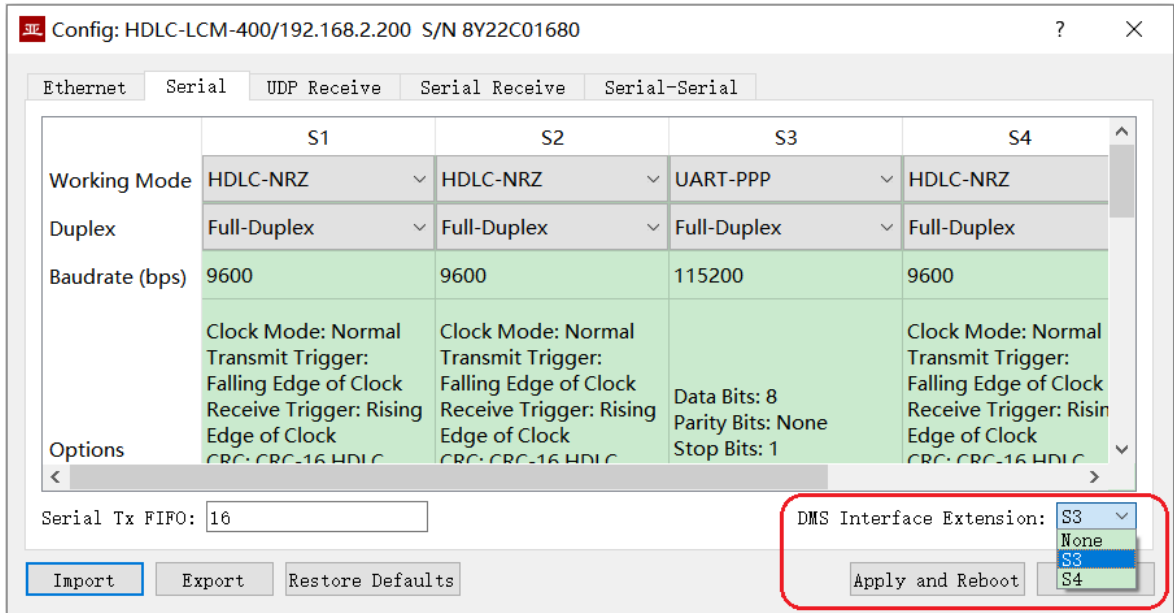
Config: HDLC-LCM-400/192.168.2.200 S/N 8Y22C01680

?

Ethernet | Serial | UDP Receive | Serial Receive | Serial-Serial

| | S1 | S2 | S3 | S4 |
|---|---|---|---|---|
| Working Mode | HDLC-NRZ | HDLC-NRZ | UART-PPP | HDLC-NRZ |
| Duplex | Full-Duplex | Full-Duplex | Full-Duplex | Full-Duplex |
| Baudrate (bps) | 9600 | 9600 | 115200 | 9600 |
| Options | Clock Mode: Normal Transmit Trigger: Falling Edge of Clock Receive Trigger: Rising Edge of Clock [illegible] | Clock Mode: Normal Transmit Trigger: Falling Edge of Clock Receive Trigger: Rising Edge of Clock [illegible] | Data Bits: 8 Parity Bits: None Stop Bits: 1 | Clock Mode: Normal Transmit Trigger: Falling Edge of Clock Receive Trigger: Risin Edge of Clock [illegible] |

Serial Tx FIFO: 16

DMS Interface Extension: S3

None
S3
S4

Import Export Restore Defaults Apply and Reboot